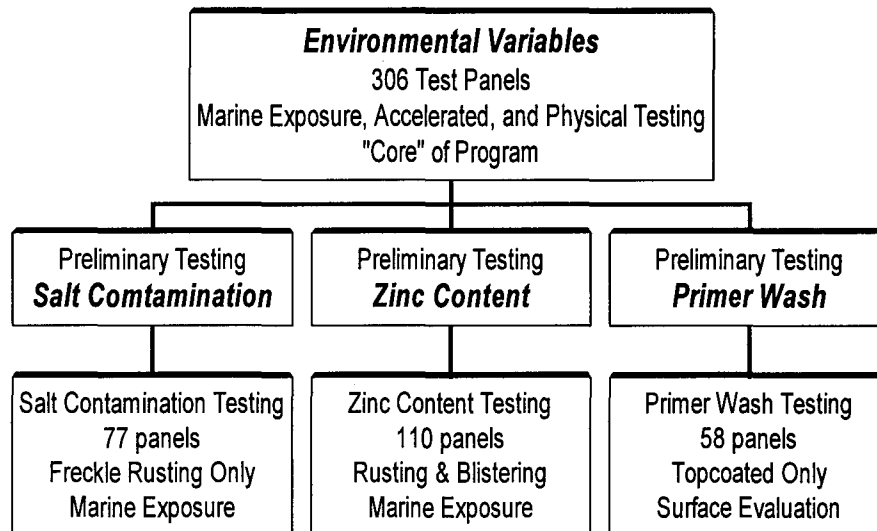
Environmental Variables
306 Test Panels
Marine Exposure, Accelerated, and Physical Testing
"Core" of Program

Preliminary Testing
Salt Comtamination

Preliminary Testing
Zinc Content

Preliminary Testing
Primer Wash

Salt Contamination Testing
77 panels
Freckle Rusting Only
Marine Exposure

Zinc Content Testing
110 panels
Rusting & Blistering
Marine Exposure

Primer Wash Testing
58 panels
Topcoated Only
Surface Evaluation